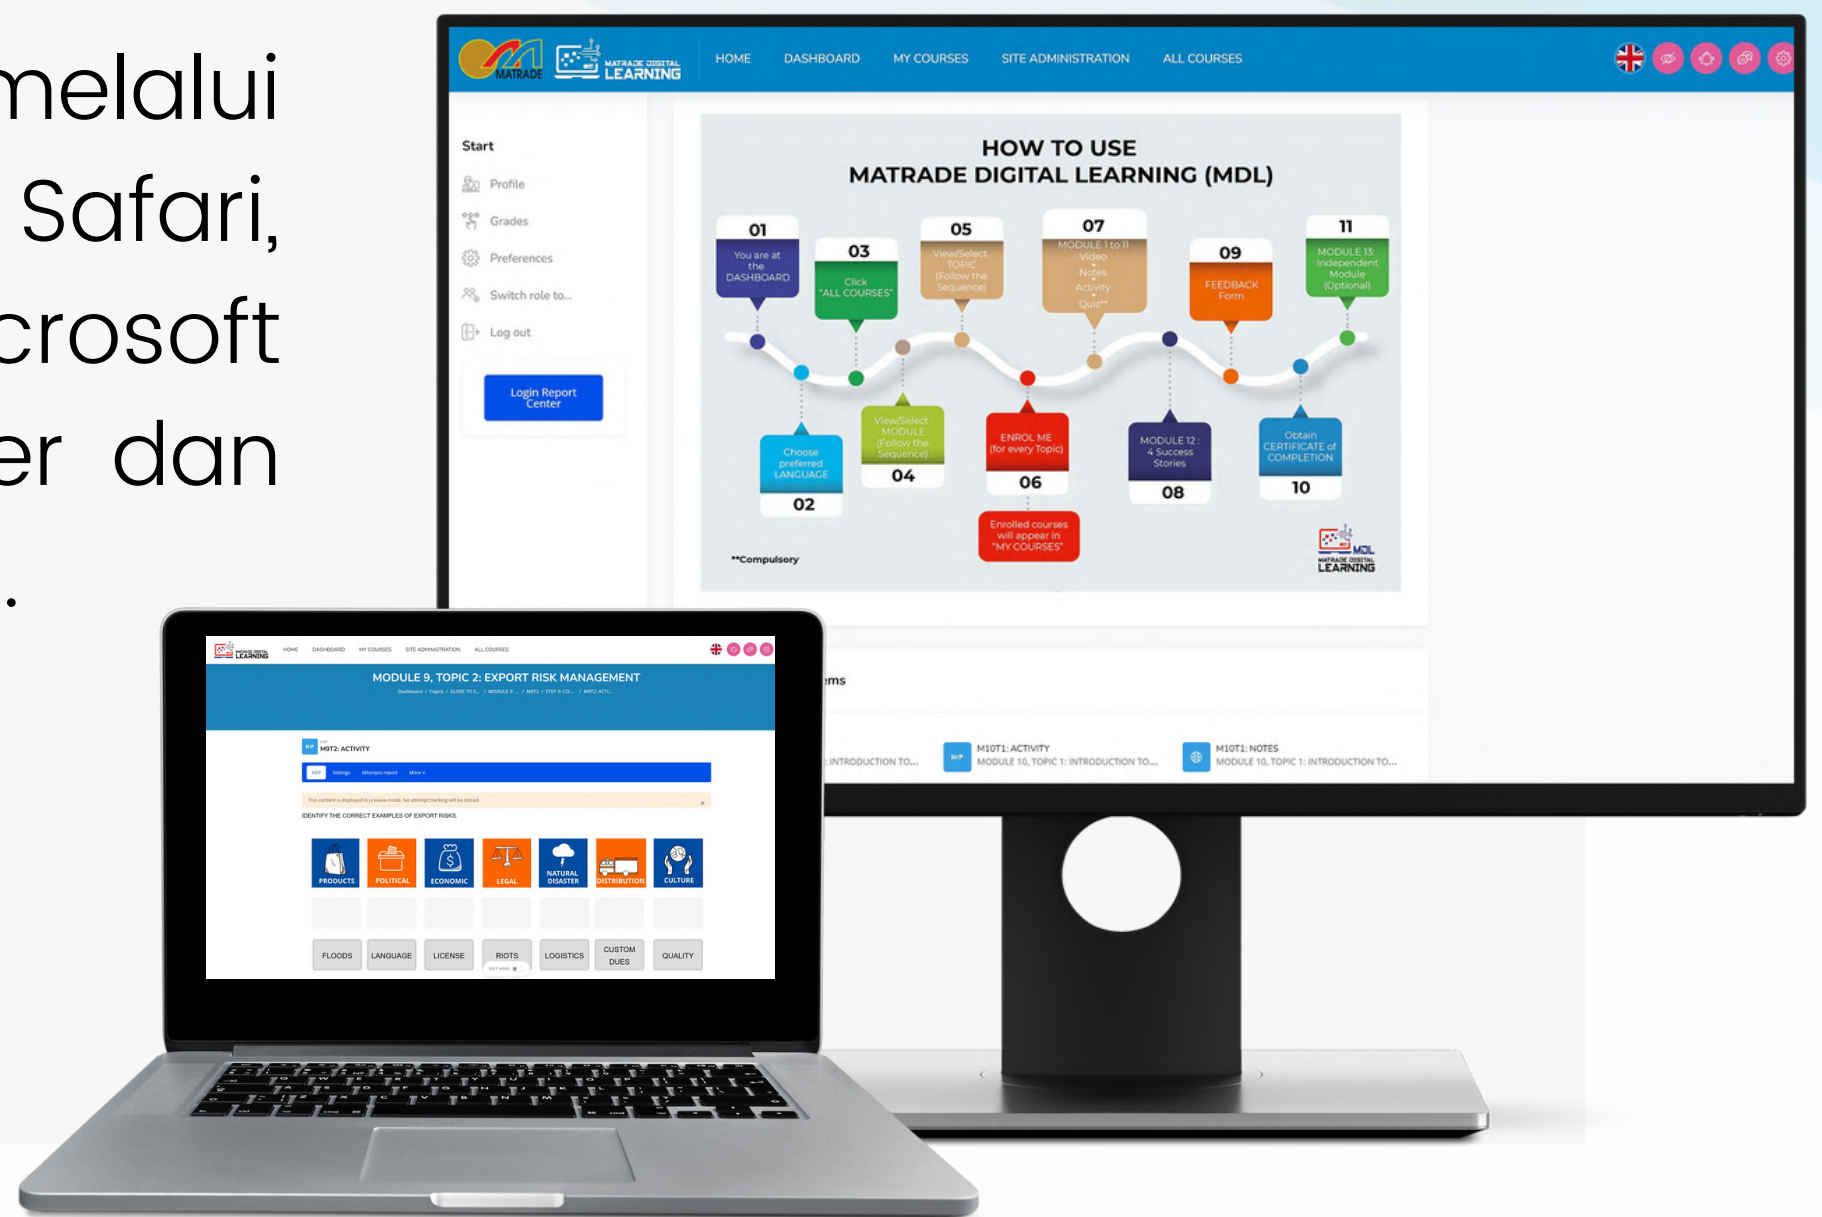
melalui
Safari,
crosoft
er dan
.

MATRADE MATRADE DIGITAL LEARNING HOME DASHBOARD MY COURSES SITE ADMINISTRATION ALL COURSES

Start
Profile
Grades
Preferences
Switch role to...
Log out
Login Report Center

HOW TO USE
MATRADE DIGITAL LEARNING (MDL)

01 You are at the DASHBOARD
02 Choose preferred LANGUAGE
03 Click "ALL COURSES"
04 View/Select MODULE (Follow the Sequence)
05 View/Select TOPIC (Follow the Sequence)
06 ENROL ME (for every Topic)
Enrolled courses will appear in "MY COURSES"
07 MODULE 1 to 11 Video Notes Activity Quiz**
08 MODULE 12 : 4 Success Stories
09 FEEDBACK Form
10 Obtain CERTIFICATE of COMPLETION
11 MODULE 13: Independent Module (Optional)
**Compulsory
MDL MATRADE DIGITAL LEARNING

ems
INTRODUCTION TO...
M10T1: ACTIVITY MODULE 10, TOPIC 1: INTRODUCTION TO...
M10T1: NOTES MODULE 10, TOPIC 1: INTRODUCTION TO...

MATRADE DIGITAL LEARNING HOME DASHBOARD MY COURSES SITE ADMINISTRATION ALL COURSES
MODULE 9, TOPIC 2: EXPORT RISK MANAGEMENT
Dashboard / Topic / GUIDE TO E... / MODULE 9 ... / M9T2 / STEP 3: CO... / M9T2: ACTI...
M9T2: ACTIVITY
H5P Settings Attempts report More
This content is displayed in preview mode. No attempt tracking will be stored.
IDENTIFY THE CORRECT EXAMPLES OF EXPORT RISKS.
PRODUCTS POLITICAL ECONOMIC LEGAL NATURAL DISASTER DISTRIBUTION CULTURE
FLOODS LANGUAGE LICENSE RIOTS LOGISTICS CUSTOM DUES QUALITY